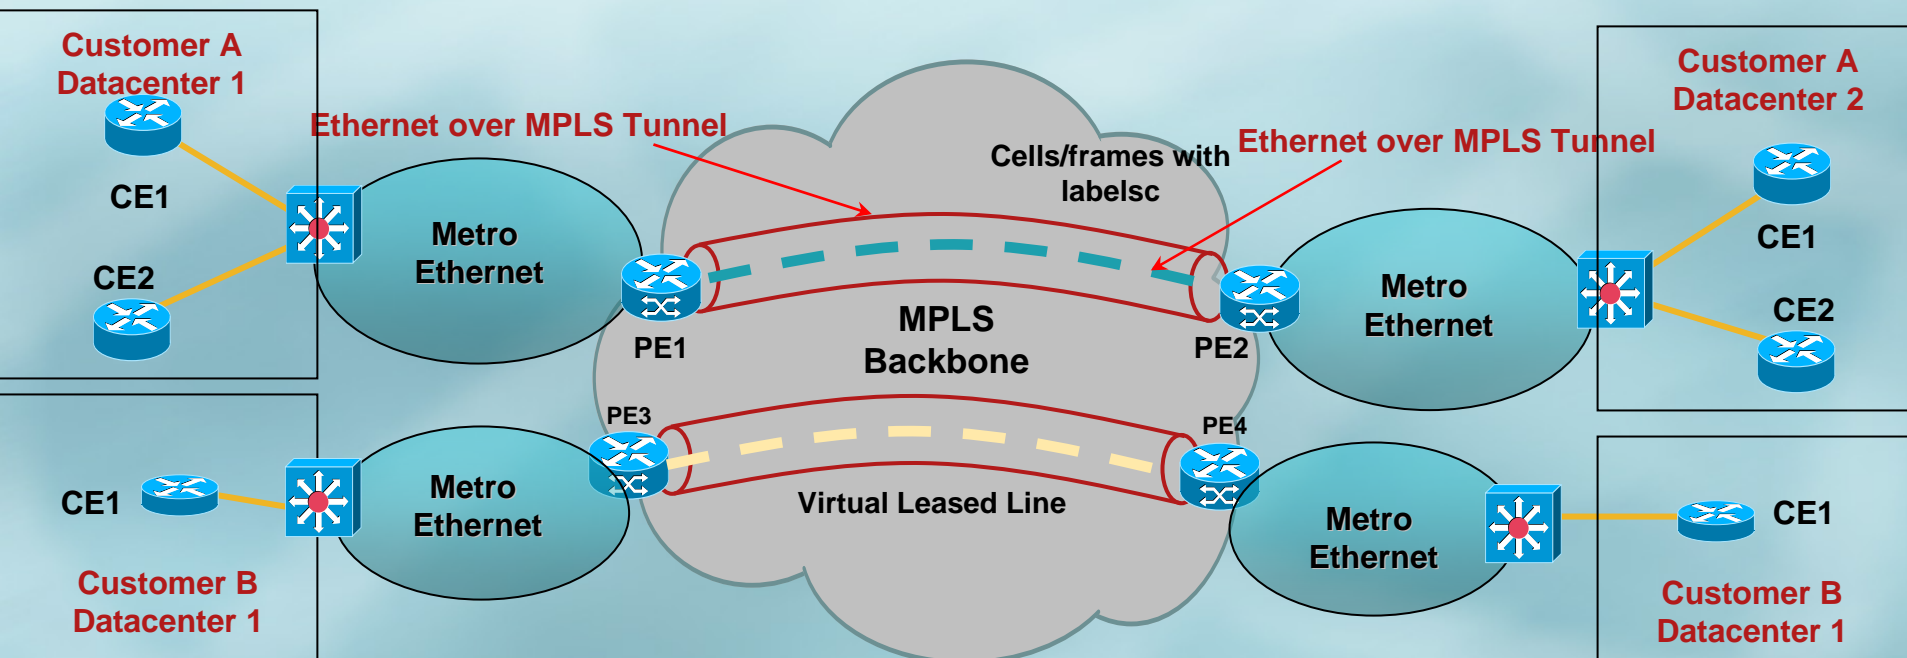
Customer A
Datacenter 1

CE1

CE2

Ethernet over MPLS Tunnel

Metro
Ethernet

PE1

Cells/frames with
labelsc

Ethernet over MPLS Tunnel

Customer A
Datacenter 2

CE1

CE2

Metro
Ethernet

PE2

MPLS
Backbone

PE3

PE4

CE1

Metro
Ethernet

Virtual Leased Line

Metro
Ethernet

CE1

Customer B
Datacenter 1

Customer B
Datacenter 1